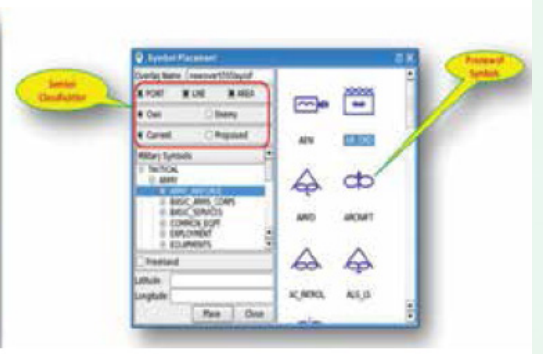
Symbol Placement

Overlay Name: newovert555layof

Symbol Classification

POINT LINE AREA

Own Enemy

Current Proposed

Proposed Symbols

Military Symbols

TACTICAL

ARMY

ARMY_VEHICLE

BASIC_ARMS_CORPS

BASIC_SERVICES

COMMON_EQPT

EMPLOYMENT

EQUIPMENTS

Freehand

Latitude

Longitude

Place Close

AEV

AR_TRG

ARMD

ARCRAFT

AC_PATROL

ALG_LS